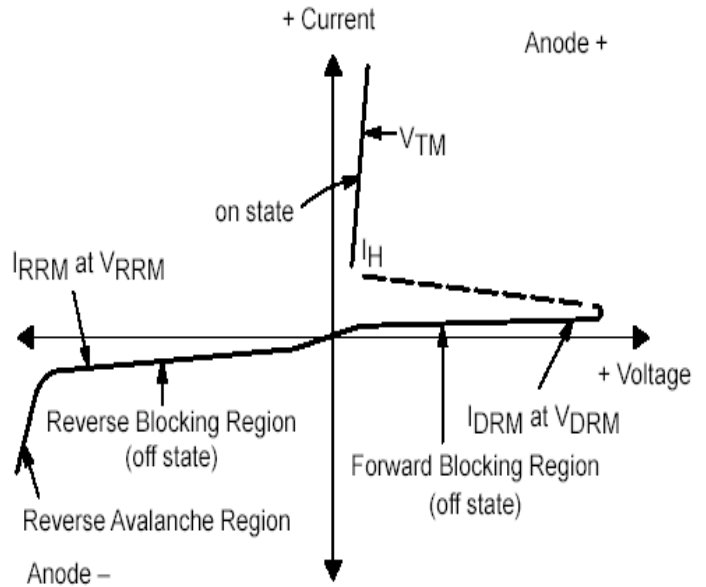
+ Current

Anode +

$V_{TM}$

on state

$I_H$

$I_{RRM}$ at $V_{RRM}$

+ Voltage

Reverse Blocking Region (off state)

$I_{DRM}$ at $V_{DRM}$

Forward Blocking Region (off state)

Reverse Avalanche Region

Anode –